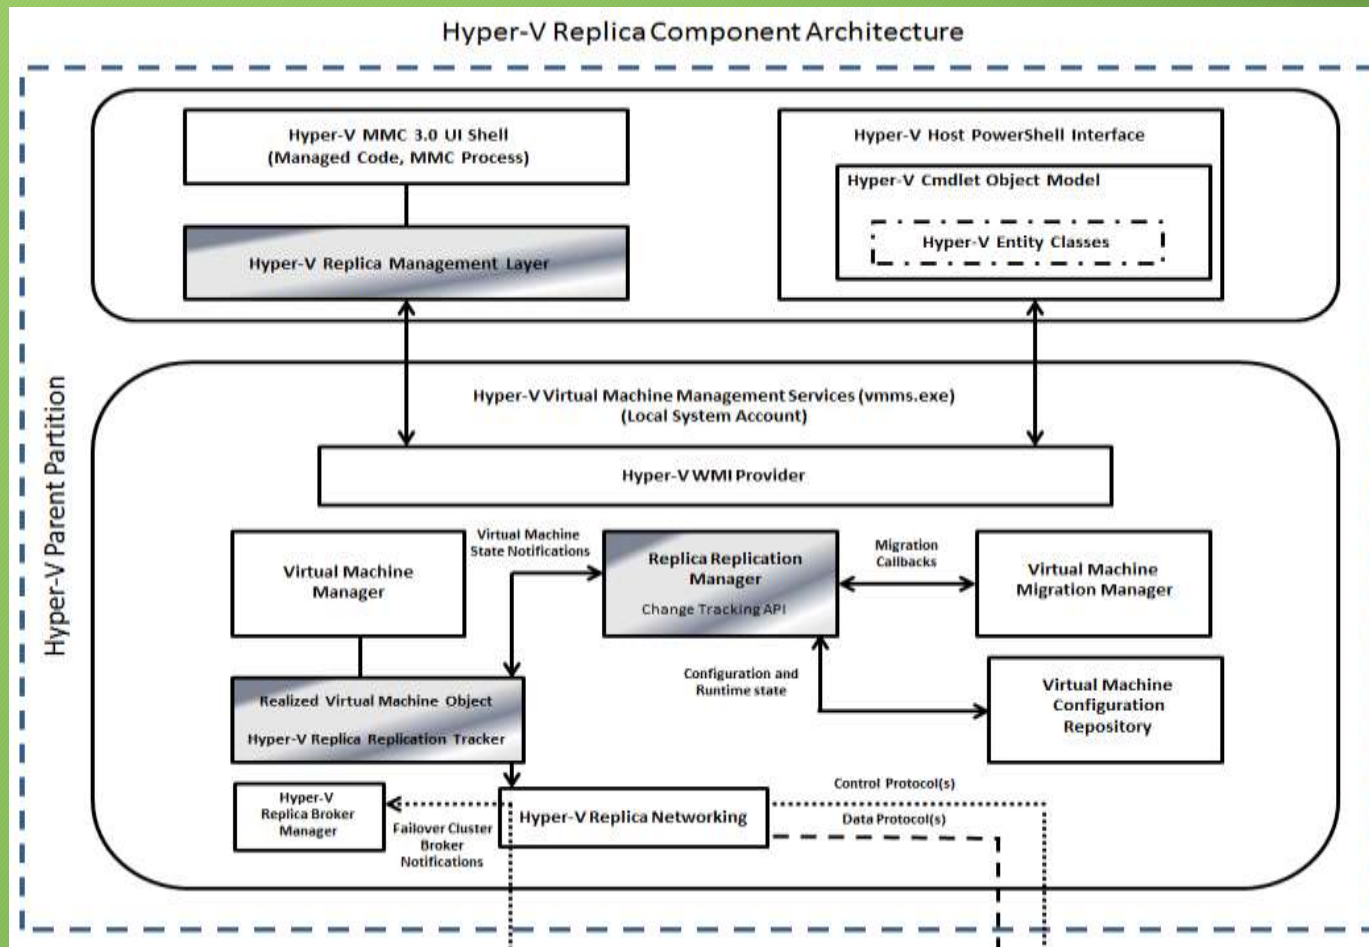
Hyper-V Replica Component Architecture

Hyper-V Parent Partition

Hyper-V MMC 3.0 UI Shell
(Managed Code, MMC Process)

Hyper-V Replica Management Layer

Hyper-V Host PowerShell Interface

Hyper-V Cmdlet Object Model

Hyper-V Entity Classes

Hyper-V Virtual Machine Management Services (vmms.exe)
(Local System Account)

Hyper-V WMI Provider

Virtual Machine Manager

Virtual Machine State Notifications

Replica Replication Manager

Change Tracking API

Migration Callbacks

Virtual Machine Migration Manager

Configuration and Runtime state

Virtual Machine Configuration Repository

Realized Virtual Machine Object

Hyper-V Replica Replication Tracker

Hyper-V Replica Broker Manager

Failover Cluster Broker Notifications

Hyper-V Replica Networking

Control Protocol(s)

Data Protocol(s)